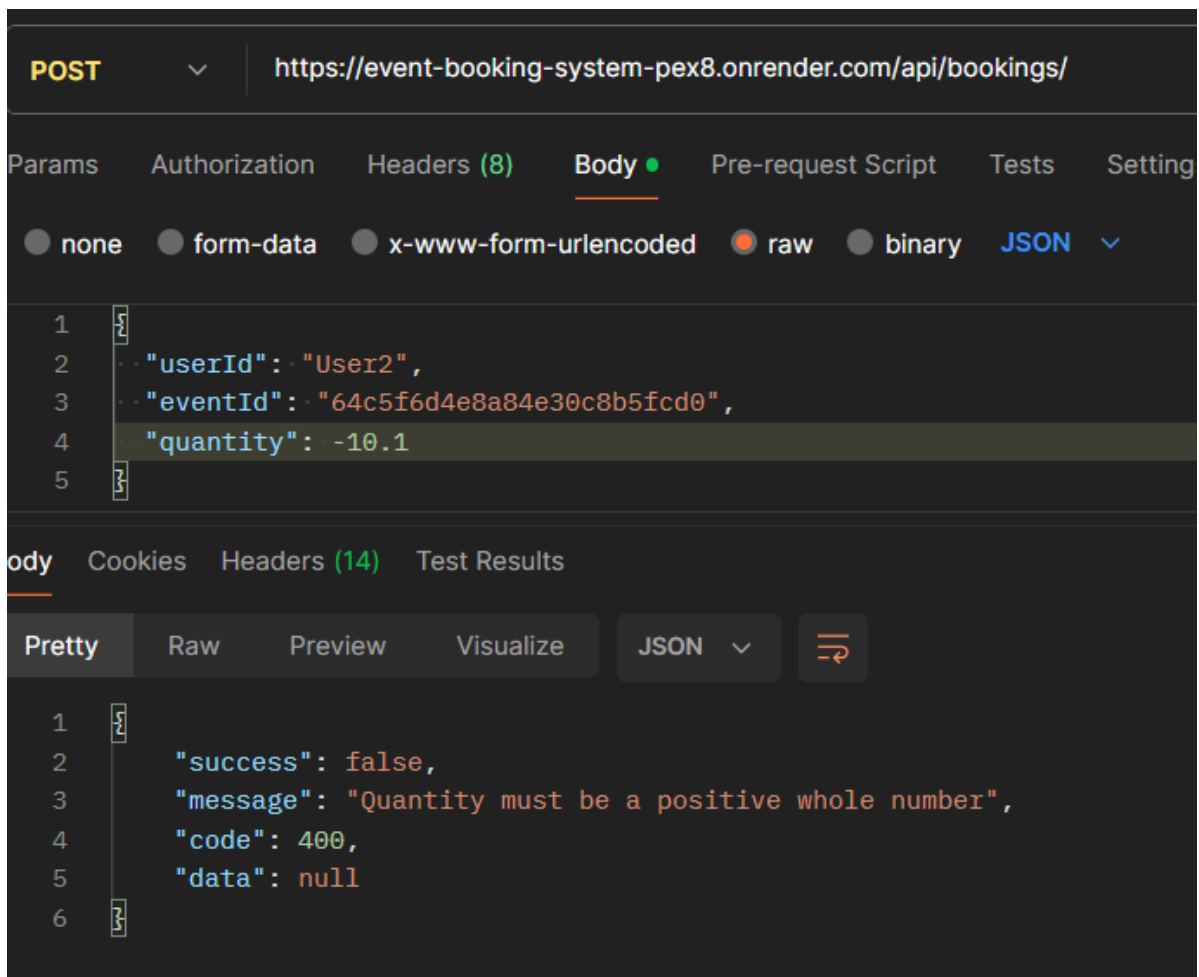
POST https://event-booking-system-pex8.onrender.com/api/bookings/

Params Authorization Headers (8) Body Pre-request Script Tests Setting

none form-data x-www-form-urlencoded raw binary JSON

1 {
2 "userId": "User2",
3 "eventId": "64c5f6d4e8a84e30c8b5fcd0",
4 "quantity": -10.1
5 }

ody Cookies Headers (14) Test Results

Pretty Raw Preview Visualize JSON

1 {
2 "success": false,
3 "message": "Quantity must be a positive whole number",
4 "code": 400,
5 "data": null
6 }